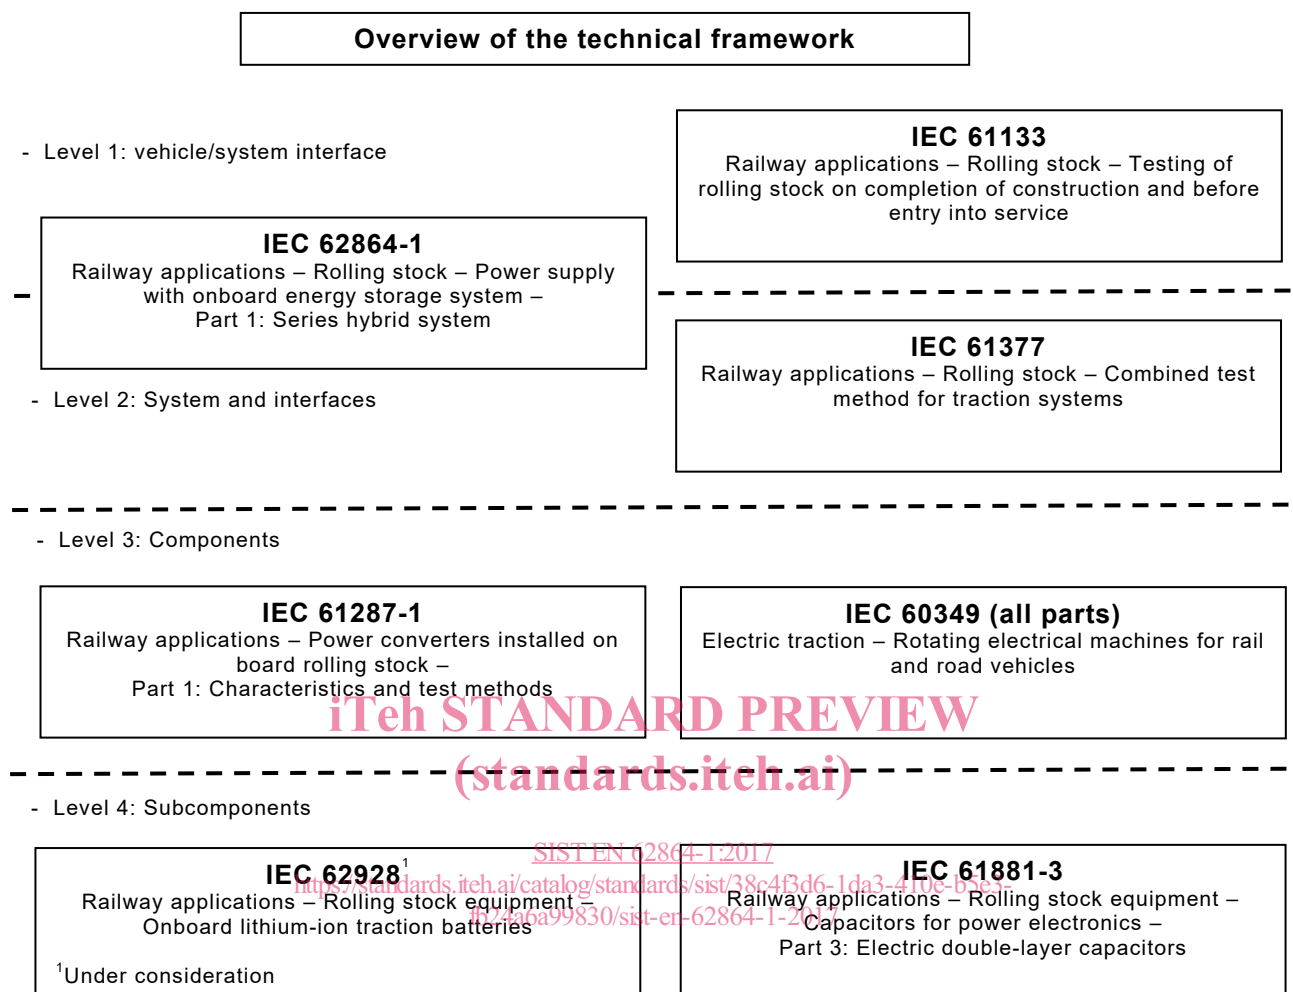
Overview of the technical framework

- Level 1: vehicle/system interface

IEC 61133
Railway applications – Rolling stock – Testing of rolling stock on completion of construction and before entry into service

IEC 62864-1
Railway applications – Rolling stock – Power supply with onboard energy storage system – Part 1: Series hybrid system

IEC 61377
Railway applications – Rolling stock – Combined test method for traction systems

- Level 2: System and interfaces

- Level 3: Components

IEC 61287-1
Railway applications – Power converters installed on board rolling stock – Part 1: Characteristics and test methods

IEC 60349 (all parts)
Electric traction – Rotating electrical machines for rail and road vehicles

iTeh STANDARD PREVIEW
(standards.iteh.ai)

- Level 4: Subcomponents

SIST EN 62864-1:2017
https://standards.iteh.ai/catalog/standards/sist/38c4f3d6-1da3-410e-b5e3-f624a6a99830/sist-en-62864-1-2017

IEC 62928$^1$
Railway applications – Rolling stock equipment – Onboard lithium-ion traction batteries

$^1$Under consideration

IEC 61881-3
Railway applications – Rolling stock equipment – Capacitors for power electronics – Part 3: Electric double-layer capacitors